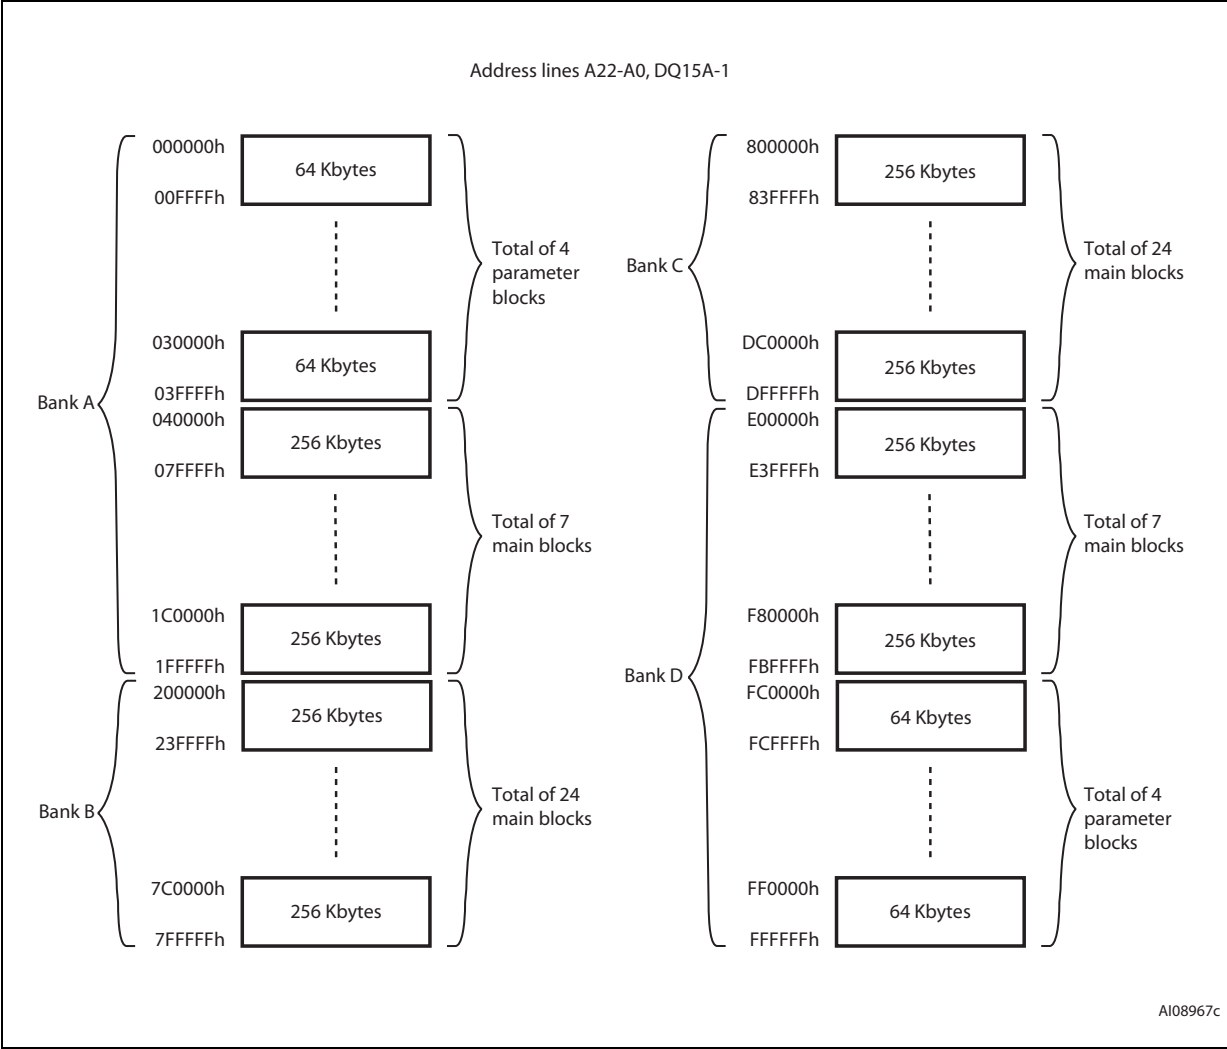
Address lines A22-A0, DQ15A-1

Bank A

000000h
64 Kbytes
00FFFFh

Total of 4 parameter blocks

030000h
64 Kbytes
03FFFFh

040000h
256 Kbytes
07FFFFh

Total of 7 main blocks

1C0000h
256 Kbytes
1FFFFFh

Bank B

200000h
256 Kbytes
23FFFFh

Total of 24 main blocks

7C0000h
256 Kbytes
7FFFFFh

Bank C

800000h
256 Kbytes
83FFFFh

Total of 24 main blocks

DC0000h
256 Kbytes
DFFFFFh

Bank D

E00000h
256 Kbytes
E3FFFFh

Total of 7 main blocks

F80000h
256 Kbytes
FBFFFFh

FC0000h
64 Kbytes
FCFFFFh

Total of 4 parameter blocks

FF0000h
64 Kbytes
FFFFFFh

AI08967c